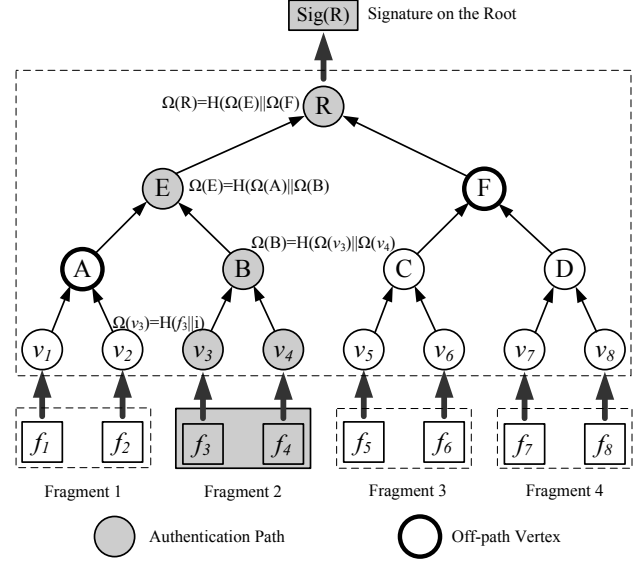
Sig(R) Signature on the Root

$\Omega$(R)=H($\Omega$(E)||$\Omega$(F)

R

E $\Omega$(E)=H($\Omega$(A)||$\Omega$(B)

F

$\Omega$(B)=H($\Omega$($v_3$)||$\Omega$($v_4$)

A

B

C

D

$\Omega$($v_3$)=H($f_3$||i)

$v_1$ $v_2$ $v_3$ $v_4$ $v_5$ $v_6$ $v_7$ $v_8$

$f_1$ $f_2$ $f_3$ $f_4$ $f_5$ $f_6$ $f_7$ $f_8$

Fragment 1 Fragment 2 Fragment 3 Fragment 4

Authentication Path

Off-path Vertex